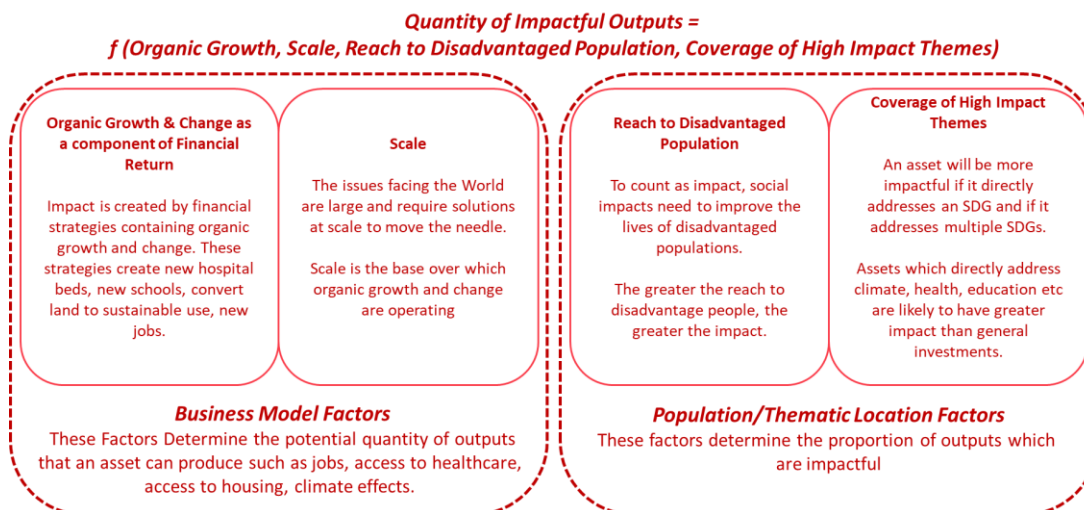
Quantity of Impactful Outputs =
f (Organic Growth, Scale, Reach to Disadvantaged Population, Coverage of High Impact Themes)

Organic Growth & Change as a component of Financial Return

Impact is created by financial strategies containing organic growth and change. These strategies create new hospital beds, new schools, convert land to sustainable use, new jobs.

Scale

The issues facing the World are large and require solutions at scale to move the needle.

Scale is the base over which organic growth and change are operating

Business Model Factors
These Factors Determine the potential quantity of outputs that an asset can produce such as jobs, access to healthcare, access to housing, climate effects.

Reach to Disadvantaged Population

To count as impact, social impacts need to improve the lives of disadvantaged populations.

The greater the reach to disadvantage people, the greater the impact.

Coverage of High Impact Themes

An asset will be more impactful if it directly addresses an SDG and if it addresses multiple SDGs.

Assets which directly address climate, health, education etc are likely to have greater impact than general investments.

Population/Thematic Location Factors
These factors determine the proportion of outputs which are impactful